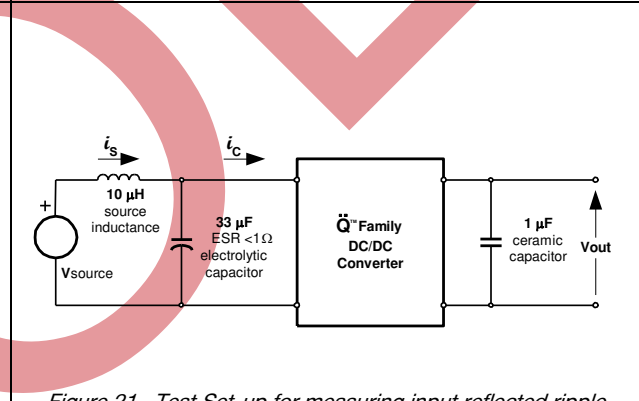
$i_S$

$i_C$

+

10 µH source inductance

Vsource

33 µF ESR <1 Ω electrolytic capacitor

Q̈™ Family DC/DC Converter

1 µF ceramic capacitor

Vout

Figure 21 - Test Set-up for measuring input reflected ripple